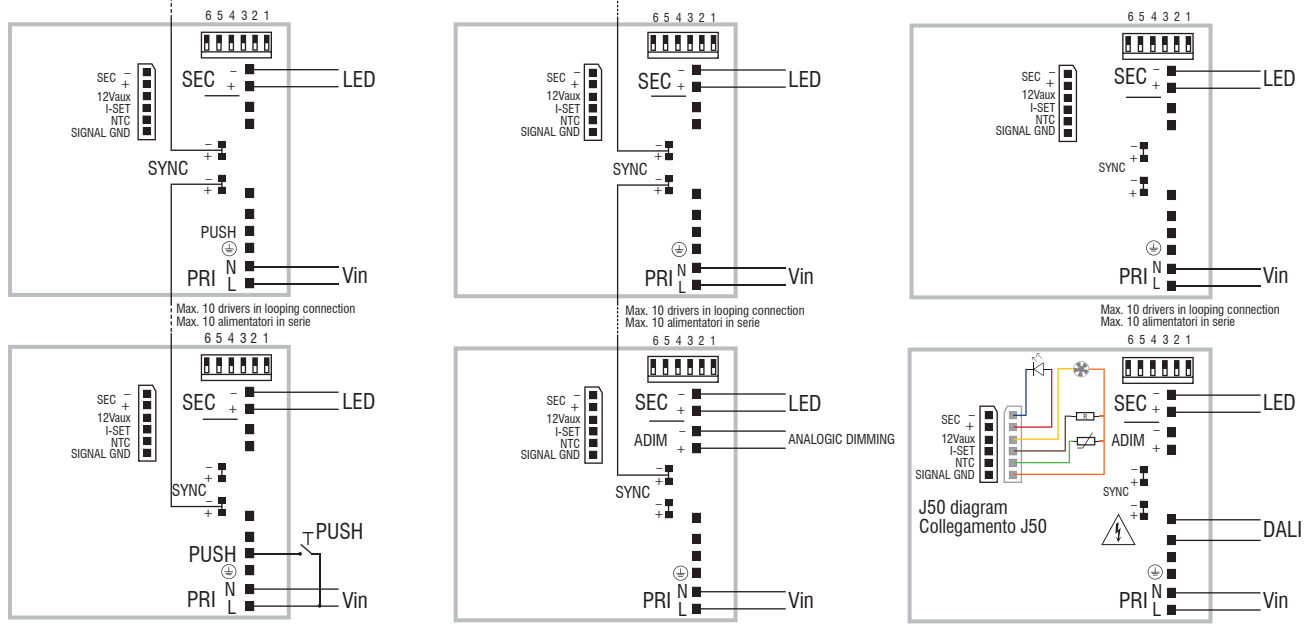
6 5 4 3 2 1

SEC – +
12Vaux
I-SET
NTC
SIGNAL GND

SEC – +
LED

SYNC – + – +

PUSH

PRI N L
Vin

Max. 10 drivers in looping connection
Max. 10 alimentatori in serie

6 5 4 3 2 1

SEC – +
12Vaux
I-SET
NTC
SIGNAL GND

SEC – +
LED

SYNC – + – +

PUSH
PUSH

PRI N L
Vin

6 5 4 3 2 1

SEC – +
12Vaux
I-SET
NTC
SIGNAL GND

SEC – +
LED

SYNC – + – +

PRI N L
Vin

Max. 10 drivers in looping connection
Max. 10 alimentatori in serie

6 5 4 3 2 1

SEC – +
12Vaux
I-SET
NTC
SIGNAL GND

SEC – +
LED

ADIM – +
ANALOGIC DIMMING

SYNC – + – +

PRI N L
Vin

6 5 4 3 2 1

SEC – +
12Vaux
I-SET
NTC
SIGNAL GND

SEC – +
LED

SYNC – + – +

PRI N L
Vin

Max. 10 drivers in looping connection
Max. 10 alimentatori in serie

6 5 4 3 2 1

SEC – +
12Vaux
I-SET
NTC
SIGNAL GND

R

SEC – +
LED

ADIM – +

SYNC – + – +

J50 diagram
Collegamento J50

DALI

PRI N L
Vin